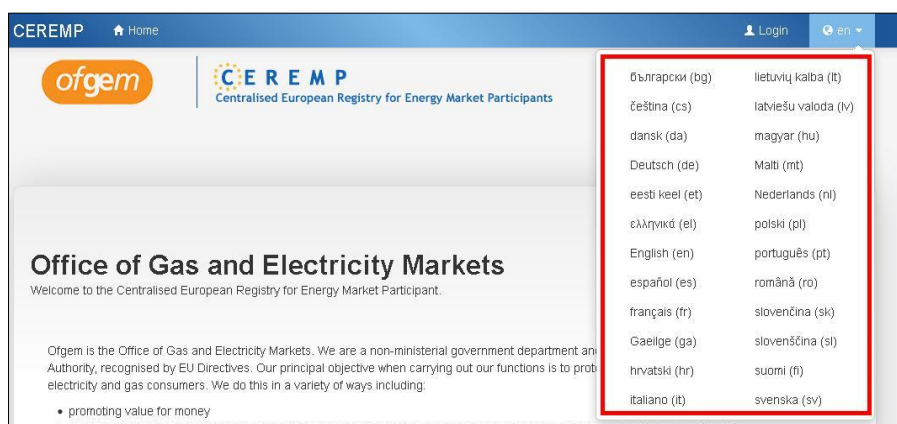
CEREMP Home

Login en

ofgem

CEREMP
Centralised European Registry for Energy Market Participants

| български (bg) | lietuvių kalba (lt) |
|---|---|
| čeština (cs) | latviešu valoda (lv) |
| dansk (da) | magyar (hu) |
| Deutsch (de) | Malti (mt) |
| eesti keel (et) | Nederlands (nl) |
| ελληνικά (el) | polski (pl) |
| English (en) | português (pt) |
| español (es) | română (ro) |
| français (fr) | slovenčina (sk) |
| Gaeilge (ga) | slovenščina (sl) |
| hrvatski (hr) | suomi (fi) |
| italiano (it) | svenska (sv) |

Office of Gas and Electricity Markets
Welcome to the Centralised European Registry for Energy Market Participant.

Ofgem is the Office of Gas and Electricity Markets. We are a non-ministerial government department an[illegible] Authority, recognised by EU Directives. Our principal objective when carrying out our functions is to prot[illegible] electricity and gas consumers. We do this in a variety of ways including:

• promoting value for money